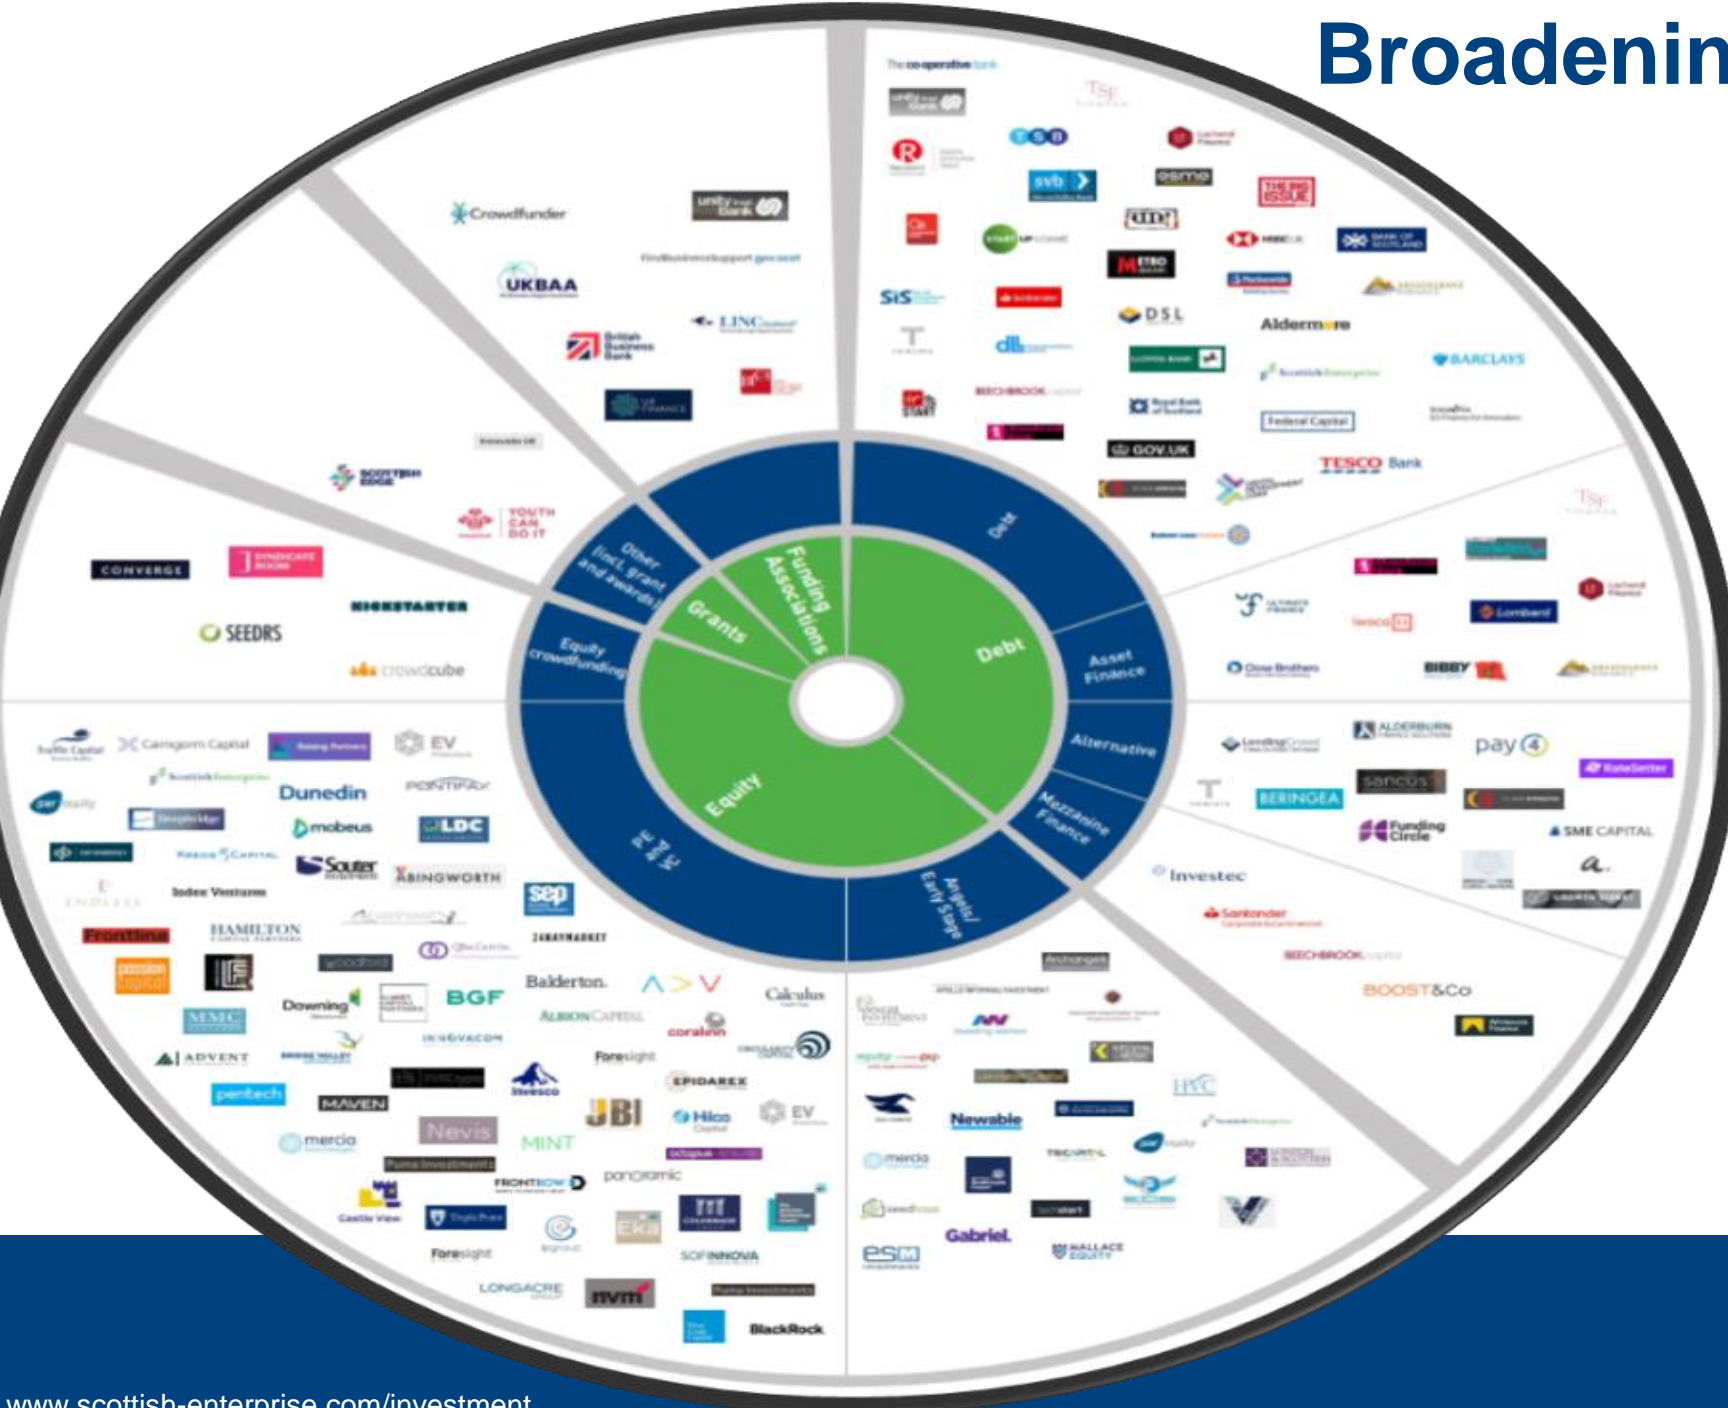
Broadenin

Funding Associations
Grants
Other (incl. grant and awards)
Equity crowdfunding
Debt
Asset Finance
Alternative
Mezzanine Finance
Angels/ Early Stage
Equity
VC & PE

The co-operative bank
unity trust bank
TSB
svb
esme
Aldermore
DSL
BARCLAYS
Federal Capital
GOV.UK
TESCO Bank
Crowdfunder
UKBAA
British Business Bank
LINC Scotland
SCOTTISH EDGE
YOUTH CAN DO IT
CONVERGE
SYNDICATE ROOM
KICKSTARTER
SEEDRS
crowdcube
Lombard
Close Brothers
BIBBY
ALDERBURN
pay4
sancus
BERINGEA
Funding Circle
SME CAPITAL
Investec
Santander
BOOST&Co
Cairngorm Capital
EV
Dunedin
mobeus
LDC
Souter
ABINGWORTH
sep
Frontline
HAMILTON
BGF
Balderton
Calculus
Downing
ADVENT
coralinn
Foresight
pentech
MAVEN
Nevis
JBI
EV
mercia
MINT
EPIDAREX
panoramic
Foresight
LONGACRE
nvm
BlackRock
SOFINNOVA
Newable
Gabriel
mercia
esm
WALLACE EQUITY

www.scottish-enterprise.com/investment